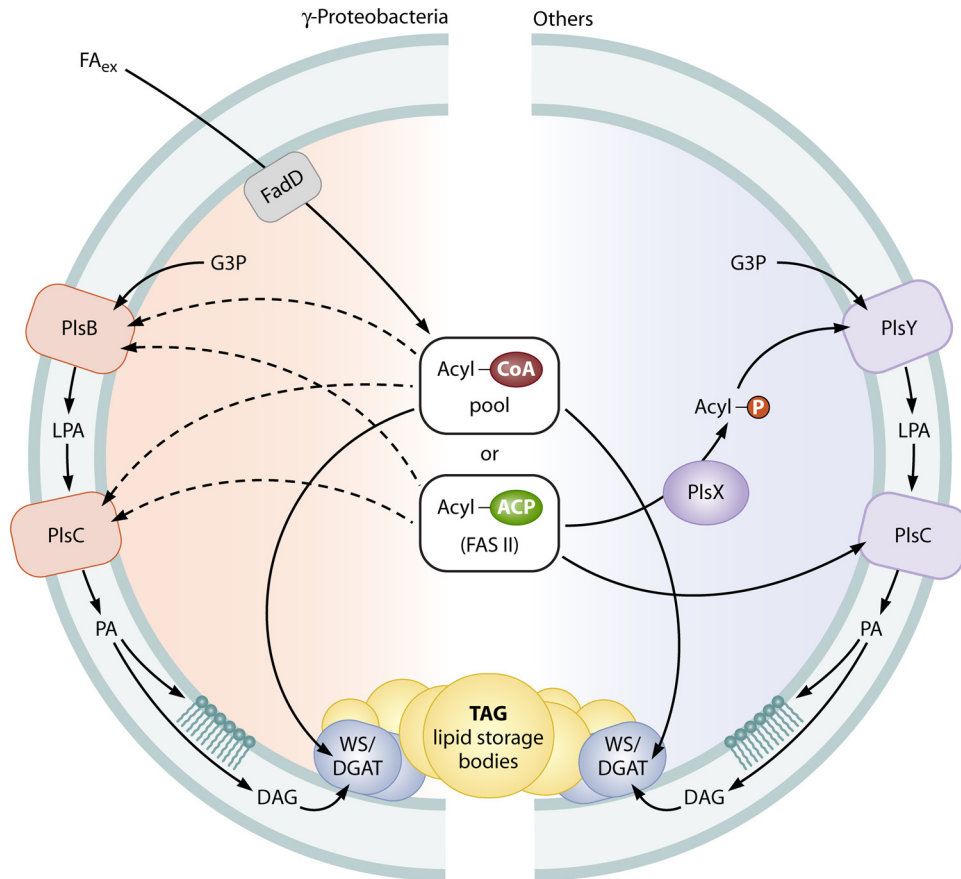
γ-Proteobacteria

Others

$FA_{ex}$

FadD

G3P

PlsB

LPA

PlsC

PA

DAG

Acyl – CoA
pool

or

Acyl – ACP
(FAS II)

G3P

PlsY

Acyl – P

PlsX

LPA

PlsC

PA

DAG

WS/
DGAT

TAG
lipid storage
bodies

WS/
DGAT